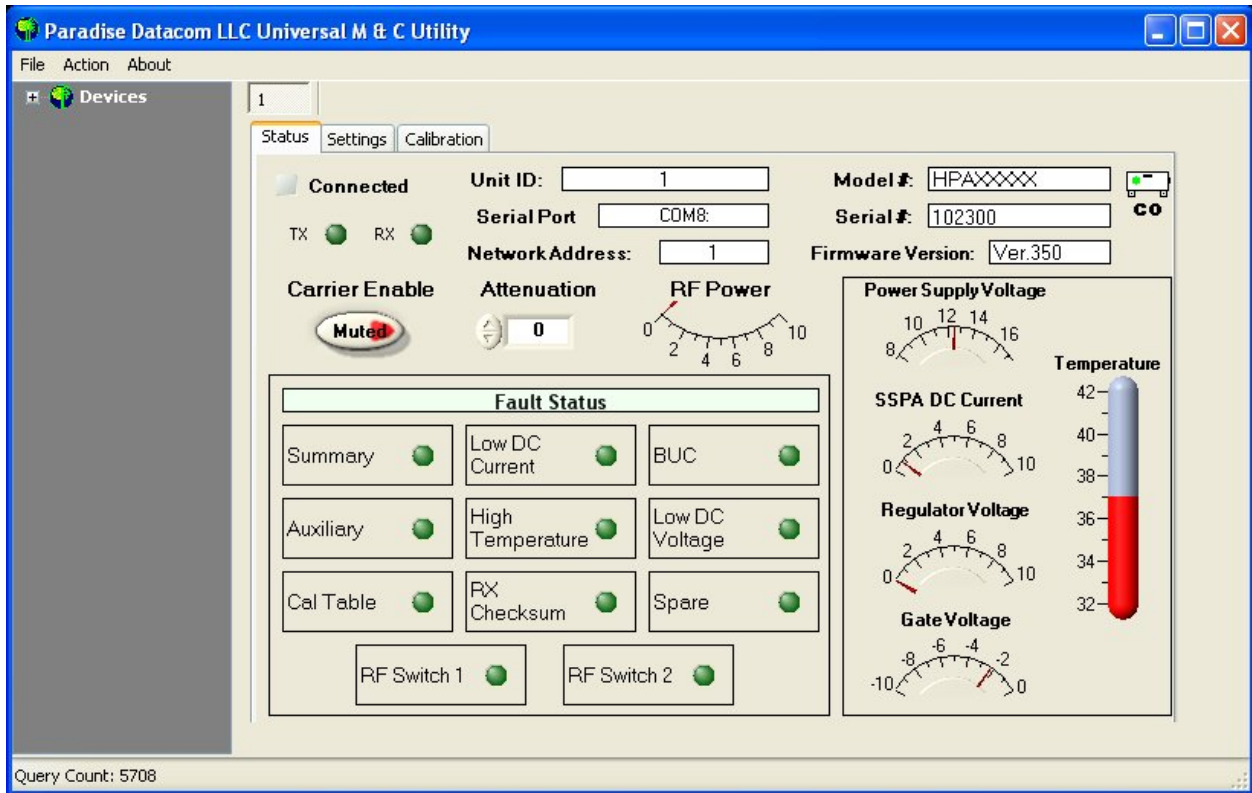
Paradise Datacom LLC Universal M & C Utility

File Action About

Devices

1

Status Settings Calibration

Connected

TX RX

Unit ID: 1

Serial Port COM8:

Network Address: 1

Model #: HPAXXXXX

Serial #: 102300

Firmware Version: Ver.350

CO

Carrier Enable

Muted

Attenuation

0

RF Power

0 2 4 6 8 10

Power Supply Voltage

8 10 12 14 16

Temperature

42 40 38 36 34 32

SSPA DC Current

0 2 4 6 8 10

Regulator Voltage

0 2 4 6 8 10

Gate Voltage

-10 -8 -6 -4 -2 0

Fault Status

Summary

Low DC Current

BUC

Auxiliary

High Temperature

Low DC Voltage

Cal Table

RX Checksum

Spare

RF Switch 1

RF Switch 2

Query Count: 5708